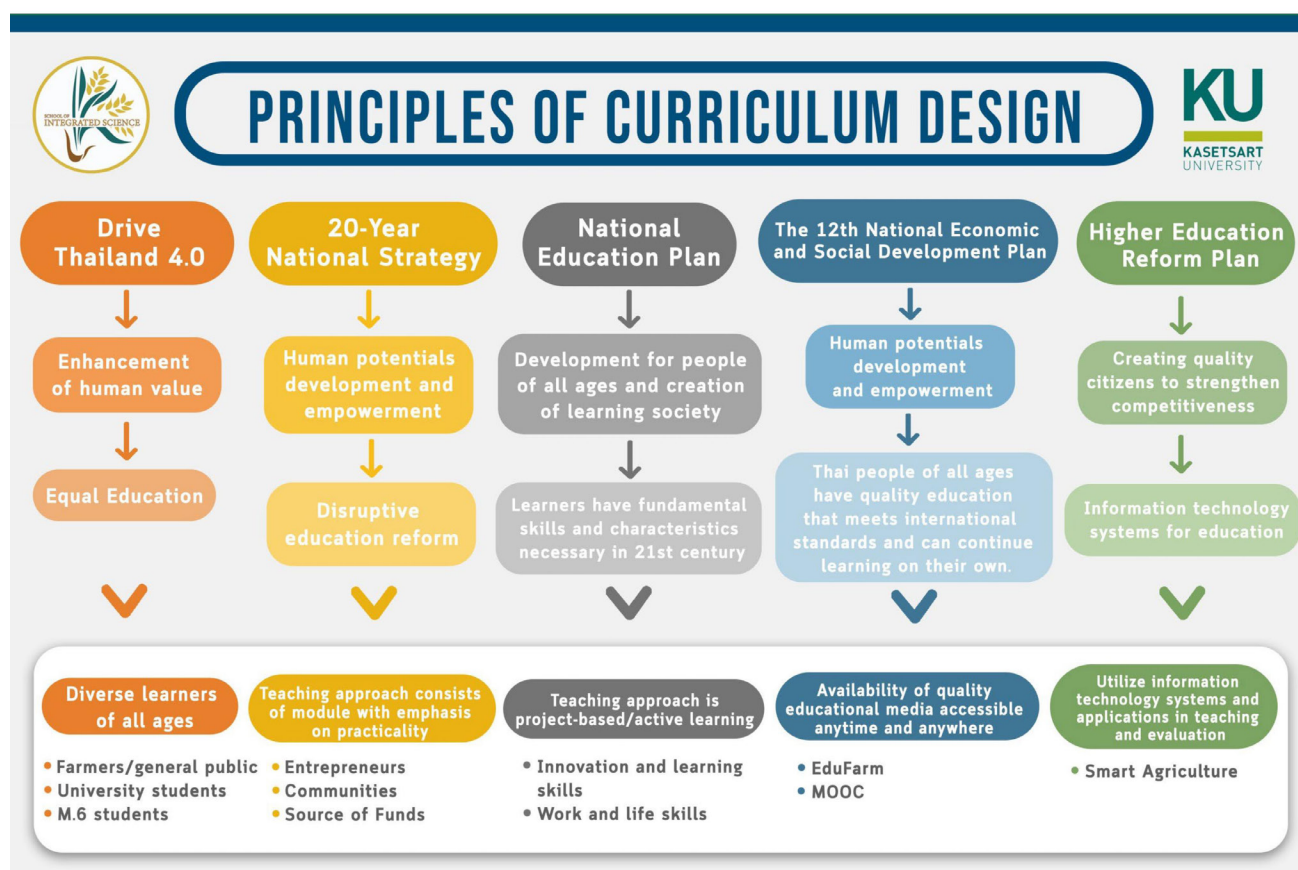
SCHOOL OF INTEGRATED SCIENCE

PRINCIPLES OF CURRICULUM DESIGN

KU
KASETSART UNIVERSITY

Drive Thailand 4.0

Enhancement of human value

Equal Education

20-Year National Strategy

Human potentials development and empowerment

Disruptive education reform

National Education Plan

Development for people of all ages and creation of learning society

Learners have fundamental skills and characteristics necessary in 21st century

The 12th National Economic and Social Development Plan

Human potentials development and empowerment

Thai people of all ages have quality education that meets international standards and can continue learning on their own.

Higher Education Reform Plan

Creating quality citizens to strengthen competitiveness

Information technology systems for education

Diverse learners of all ages

• Farmers/general public
• University students
• M.6 students

Teaching approach consists of module with emphasis on practicality

• Entrepreneurs
• Communities
• Source of Funds

Teaching approach is project-based/active learning

• Innovation and learning skills
• Work and life skills

Availability of quality educational media accessible anytime and anywhere

• EduFarm
• MOOC

Utilize information technology systems and applications in teaching and evaluation

• Smart Agriculture